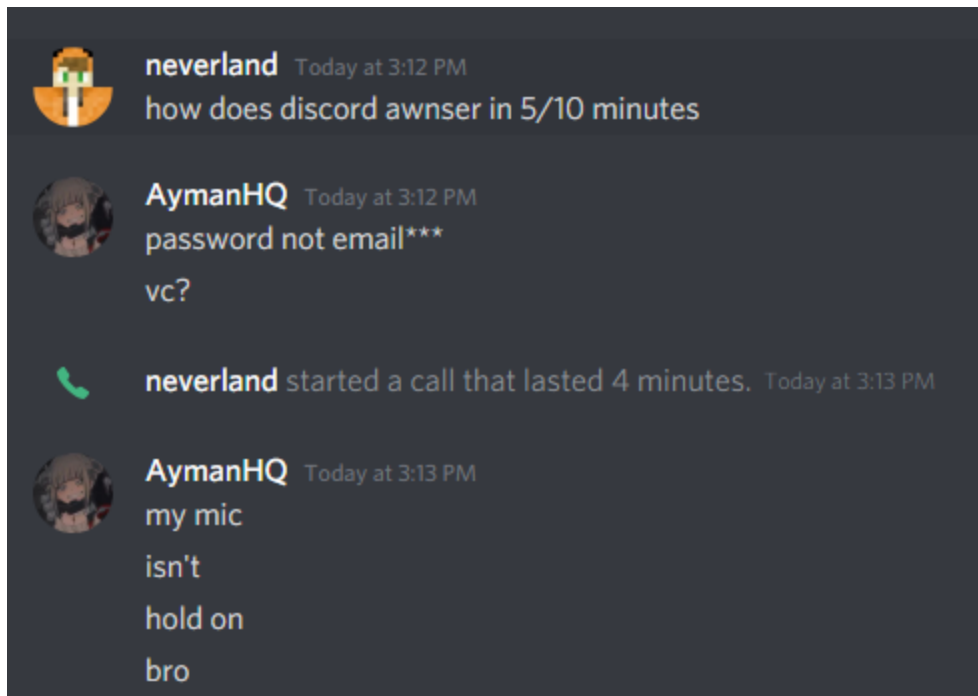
neverland Today at 3:12 PM
how does discord awnser in 5/10 minutes

AymanHQ Today at 3:12 PM
password not email***

vc?

neverland started a call that lasted 4 minutes. Today at 3:13 PM

AymanHQ Today at 3:13 PM
my mic

isn't

hold on

bro